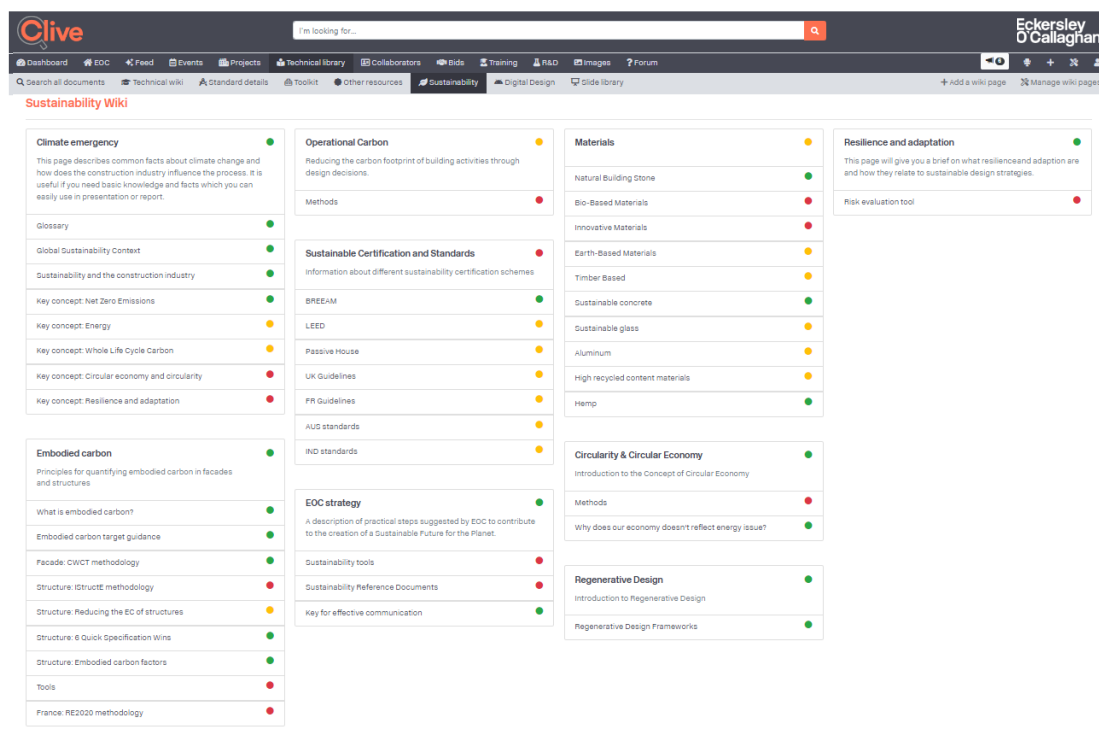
Clive

I'm looking for...

Eckersley O'Callaghan

Dashboard EOC Feed Events Projects Technical library Collaborators Bids Training R&D Images Forum

Search all documents Technical wiki Standard details Toolkit Other resources Sustainability Digital Design Slide library + Add a wiki page Manage wiki pages

Sustainability Wiki

Climate emergency
This page describes common facts about climate change and how does the construction industry influence the process. It is useful if you need basic knowledge and facts which you can easily use in presentation or report.
Glossary
Global Sustainability Context
Sustainability and the construction industry
Key concept: Net Zero Emissions
Key concept: Energy
Key concept: Whole Life Cycle Carbon
Key concept: Circular economy and circularity
Key concept: Resilience and adaptation

Embodied carbon
Principles for quantifying embodied carbon in facades and structures
What is embodied carbon?
Embodied carbon target guidance
Facade: CWCT methodology
Structure: IStructE methodology
Structure: Reducing the EC of structures
Structure: 6 Quick Specification Wins
Structure: Embodied carbon factors
Tools
France: RE2020 methodology

Operational Carbon
Reducing the carbon footprint of building activities through design decisions.
Methods

Sustainable Certification and Standards
Information about different sustainability certification schemes
BREEAM
LEED
Passive House
UK Guidelines
FR Guidelines
AUS standards
IND standards

EOC strategy
A description of practical steps suggested by EOC to contribute to the creation of a Sustainable Future for the Planet.
Sustainability tools
Sustainability Reference Documents
Key for effective communication

Materials
Natural Building Stone
Bio-Based Materials
Innovative Materials
Earth-Based Materials
Timber Based
Sustainable concrete
Sustainable glass
Aluminum
High recycled content materials
Hemp

Circularity & Circular Economy
Introduction to the Concept of Circular Economy
Methods
Why does our economy doesn't reflect energy issue?

Regenerative Design
Introduction to Regenerative Design
Regenerative Design Frameworks

Resilience and adaptation
This page will give you a brief on what resilienceand adaption are and how they relate to sustainable design strategies.
Risk evaluation tool